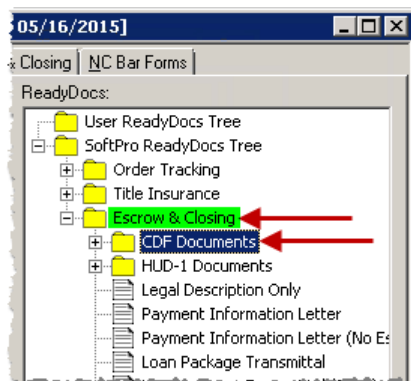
05/16/2015]

Closing | NC Bar Forms

ReadyDocs:

User ReadyDocs Tree
SoftPro ReadyDocs Tree
Order Tracking
Title Insurance
Escrow & Closing
CDF Documents
HUD-1 Documents
Legal Description Only
Payment Information Letter
Payment Information Letter (No Es
Loan Package Transmittal